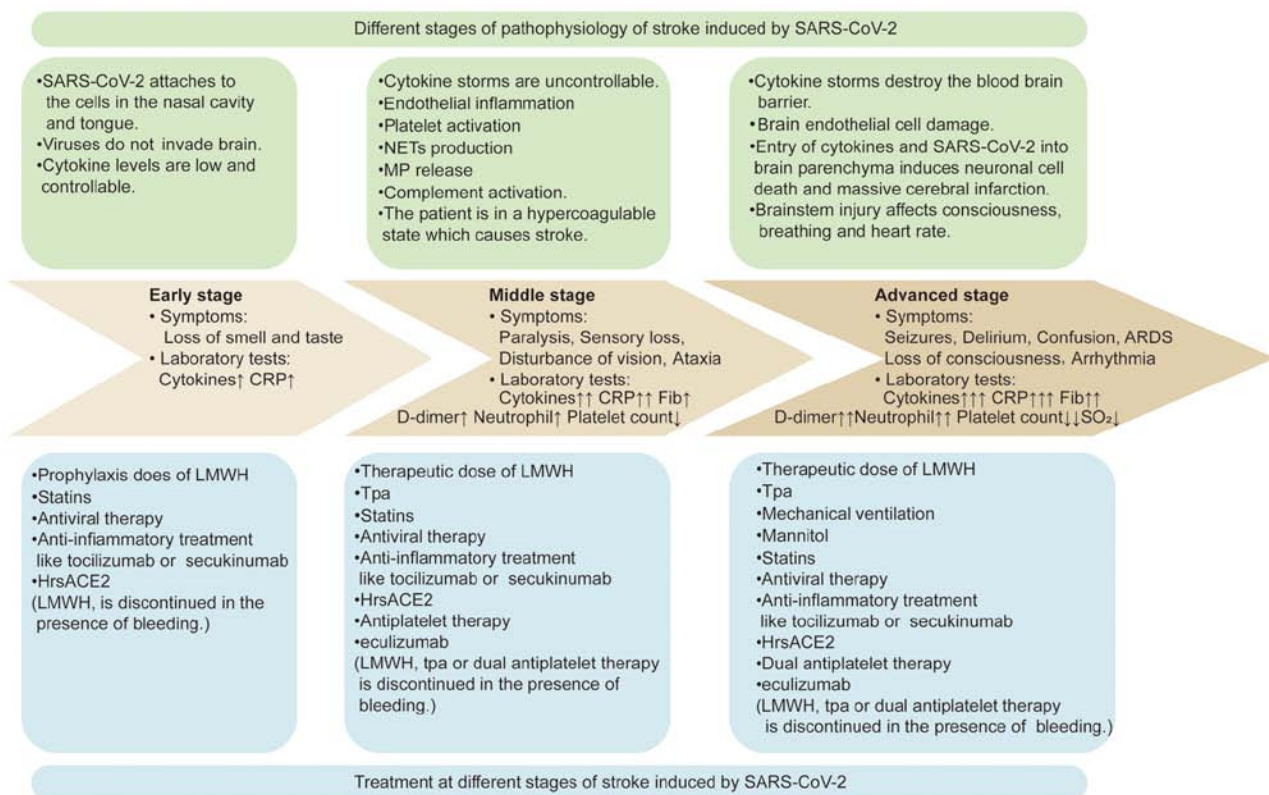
Different stages of pathophysiology of stroke induced by SARS-CoV-2

•SARS-CoV-2 attaches to the cells in the nasal cavity and tongue.
•Viruses do not invade brain.
•Cytokine levels are low and controllable.

•Cytokine storms are uncontrollable.
•Endothelial inflammation
•Platelet activation
•NETs production
•MP release
•Complement activation.
•The patient is in a hypercoagulable state which causes stroke.

•Cytokine storms destroy the blood brain barrier.
•Brain endothelial cell damage.
•Entry of cytokines and SARS-CoV-2 into brain parenchyma induces neuronal cell death and massive cerebral infarction.
•Brainstem injury affects consciousness, breathing and heart rate.

Early stage
• Symptoms:
Loss of smell and taste
• Laboratory tests:
Cytokines↑ CRP↑

Middle stage
• Symptoms:
Paralysis, Sensory loss, Disturbance of vision, Ataxia
• Laboratory tests:
Cytokines↑↑ CRP↑↑ Fib↑
D-dimer↑ Neutrophil↑ Platelet count↓

Advanced stage
• Symptoms:
Seizures, Delirium, Confusion, ARDS
Loss of consciousness, Arrhythmia
• Laboratory tests:
Cytokines↑↑↑ CRP↑↑↑ Fib↑↑
D-dimer↑↑Neutrophil↑↑ Platelet count↓↓$SO_2$↓

•Prophylaxis does of LMWH
•Statins
•Antiviral therapy
•Anti-inflammatory treatment like tocilizumab or secukinumab
•HrsACE2
(LMWH, is discontinued in the presence of bleeding.)

•Therapeutic dose of LMWH
•Tpa
•Statins
•Antiviral therapy
•Anti-inflammatory treatment like tocilizumab or secukinumab
•HrsACE2
•Antiplatelet therapy
•eculizumab
(LMWH, tpa or dual antiplatelet therapy is discontinued in the presence of bleeding.)

•Therapeutic dose of LMWH
•Tpa
•Mechanical ventilation
•Mannitol
•Statins
•Antiviral therapy
•Anti-inflammatory treatment like tocilizumab or secukinumab
•HrsACE2
•Dual antiplatelet therapy
•eculizumab
(LMWH, tpa or dual antiplatelet therapy is discontinued in the presence of bleeding.)

Treatment at different stages of stroke induced by SARS-CoV-2